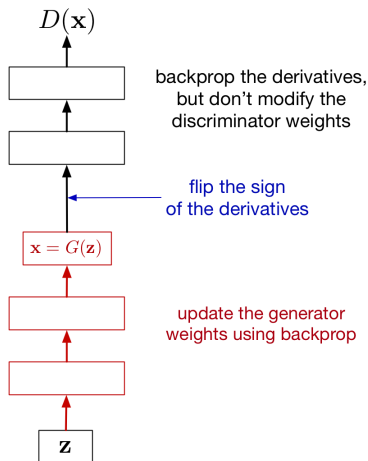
$D(\mathbf{x})$

backprop the derivatives, but don't modify the discriminator weights

flip the sign of the derivatives

$\mathbf{x} = G(\mathbf{z})$

update the generator weights using backprop

$\mathbf{z}$